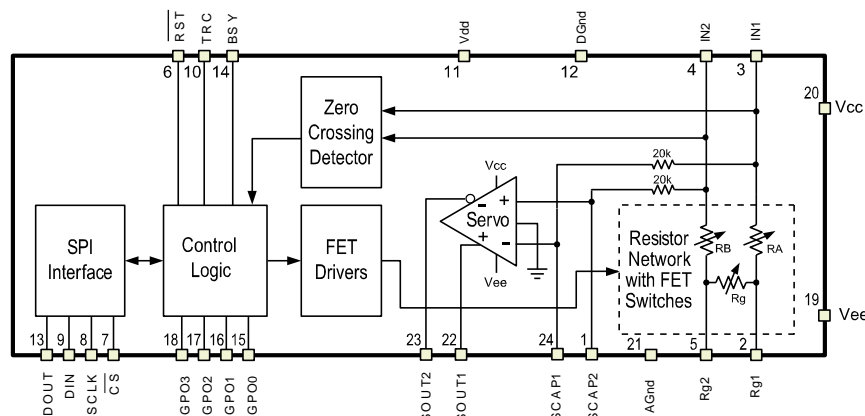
$\overline{RST}$ TRC BSY Vdd DGnd IN2 IN1

6 10 14 11 12 4 3

20 Vcc

Zero Crossing Detector

20k

20k

Vcc

Servo

Vee

SPI Interface

Control Logic

FET Drivers

Resistor Network with FET Switches

RB

RA

Rg

19 Vee

13 9 8 7 18 17 16 15 23 22 24 1 21 5 2

DOUT DIN SCLK $\overline{CS}$ GPO3 GPO2 GPO1 GPO0 SOUT2 SOUT1 SCAP1 SCAP2 AGnd Rg2 Rg1